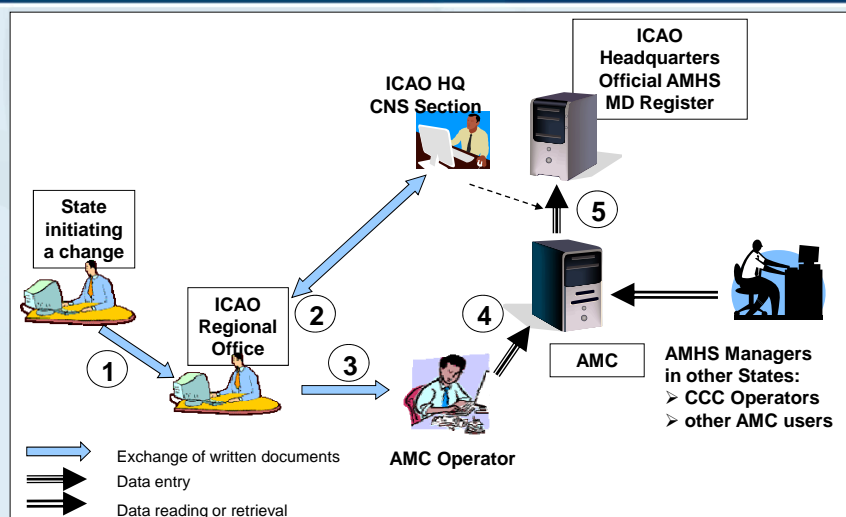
ICAO Headquarters Official AMHS MD Register

ICAO HQ CNS Section

State initiating a change

5

ICAO Regional Office

2

4

1

3

AMC

AMHS Managers in other States:
➢ CCC Operators
➢ other AMC users

Exchange of written documents
Data entry
Data reading or retrieval

AMC Operator